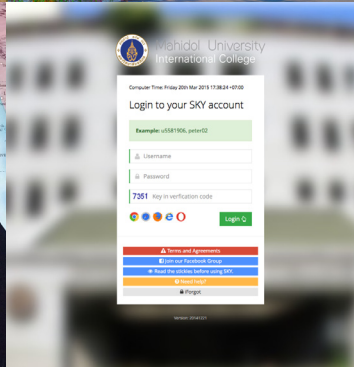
Mahidol University
International College

Computer Time: Friday 20th Mar 2015 17:38:24 +07:00

Login to your SKY account

Example: u5581906, peter02

Username

Password

7361 Key in verification code

Login

Terms and Agreements

Join our Facebook Group

Read the stickies before using SKY.

Need help?

iForgot

Version: 20141221